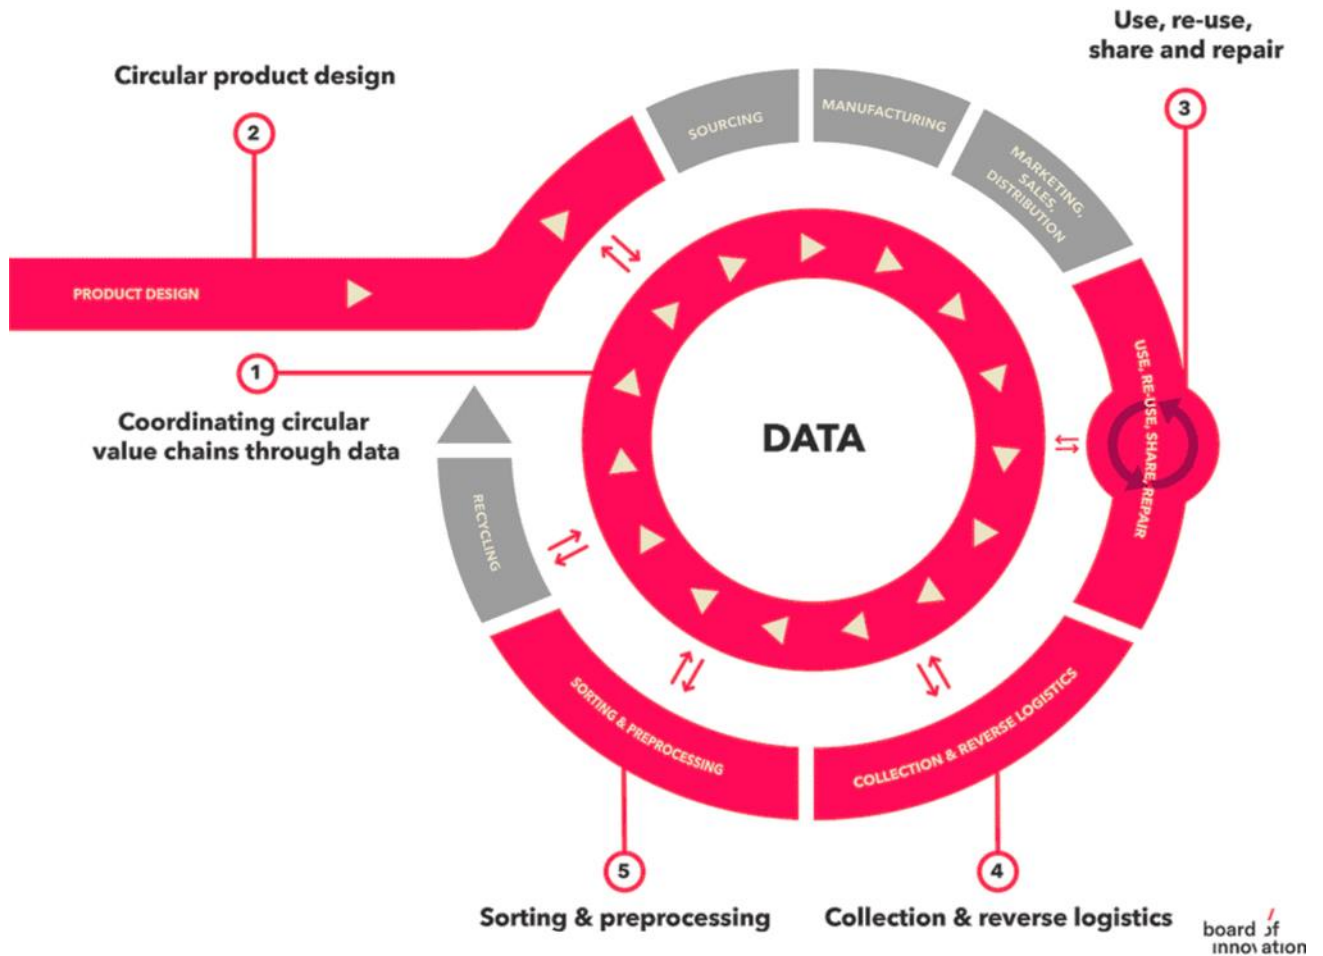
Use, re-use, share and repair

Circular product design

2

3

SOURCING

MANUFACTURING

MARKETING, SALES, DISTRIBUTION

PRODUCT DESIGN

1

Coordinating circular value chains through data

DATA

USE, RE-USE, SHARE, REPAIR

RECYCLING

SORTING & PREPROCESSING

COLLECTION & REVERSE LOGISTICS

5

4

Sorting & preprocessing

Collection & reverse logistics

board of innovation